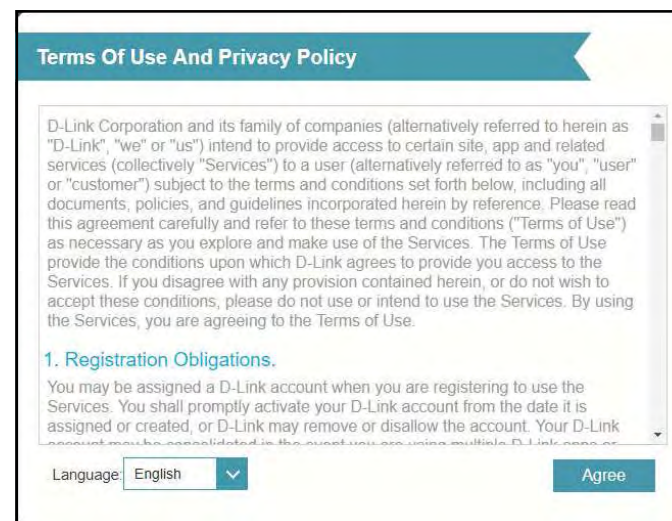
Terms Of Use And Privacy Policy

D-Link Corporation and its family of companies (alternatively referred to herein as "D-Link", "we" or "us") intend to provide access to certain site, app and related services (collectively "Services") to a user (alternatively referred to as "you", "user" or "customer") subject to the terms and conditions set forth below, including all documents, policies, and guidelines incorporated herein by reference. Please read this agreement carefully and refer to these terms and conditions ("Terms of Use") as necessary as you explore and make use of the Services. The Terms of Use provide the conditions upon which D-Link agrees to provide you access to the Services. If you disagree with any provision contained herein, or do not wish to accept these conditions, please do not use or intend to use the Services. By using the Services, you are agreeing to the Terms of Use.

1. Registration Obligations.

You may be assigned a D-Link account when you are registering to use the Services. You shall promptly activate your D-Link account from the date it is assigned or created, or D-Link may remove or disallow the account. Your D-Link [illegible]

Language: English

Agree